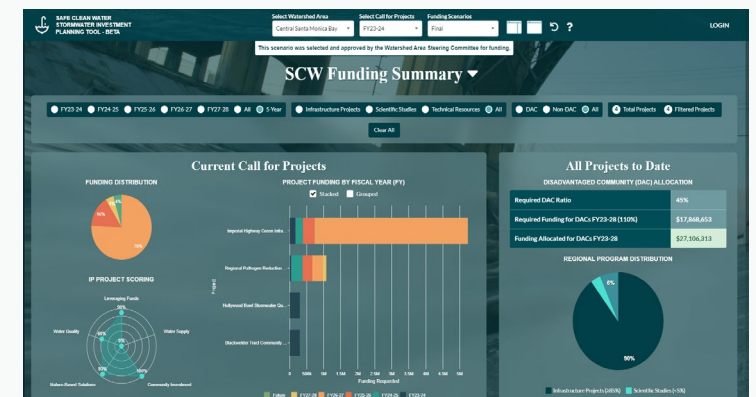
SAFE CLEAN WATER STORMWATER INVESTMENT PLANNING TOOL - BETA

Select Watershed Area
Central Santa Monica Bay

Select Call for Projects
FY23-24

Funding Scenarios
Final

?

LOGIN

This scenario was selected and approved by the Watershed Area Steering Committee for funding.

SCW Funding Summary

FY23-24 FY24-25 FY25-26 FY26-27 FY27-28 All 5 Year

Infrastructure Projects Scientific Studies Technical Resources All

DAC Non DAC All

Total Projects Filtered Projects

Clear All

Current Call for Projects

FUNDING DISTRIBUTION

16%

76%

IP PROJECT SCORING

Leveraging Funds

Water Quality

Water Supply

Nature-Based Solutions

Community Investment

PROJECT FUNDING BY FISCAL YEAR (FY)

Stacked Grouped

Imperial Highway Green Infra...

Regional Pathogen Reduction ...

Hollywood Bowl Stormwater Ca...

Blackwelder Tract Community ...

Project

Funding Requested

Future FY27-28 FY26-27 FY25-26 FY24-25 FY23-24

All Projects to Date

DISADVANTAGED COMMUNITY (DAC) ALLOCATION

| Required DAC Ratio | 45% |
|---|---|
| Required Funding for DACs FY23-28 (110%) | $17,868,653 |
| Funding Allocated for DACs FY23-28 | $27,106,313 |

REGIONAL PROGRAM DISTRIBUTION

6%

90%

Infrastructure Projects (>85%) Scientific Studies (<5%)